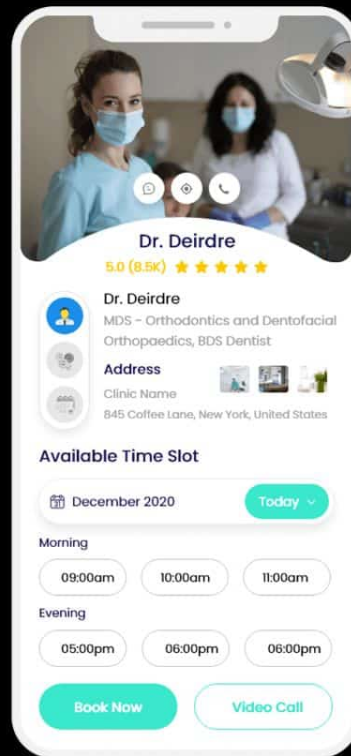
Dr. Deirdre
5.0 (8.5K)

Dr. Deirdre
MDS - Orthodontics and Dentofacial Orthopaedics, BDS Dentist

Address
Clinic Name
845 Coffee Lane, New York, United States

Available Time Slot

December 2020
Today

Morning
09:00am
10:00am
11:00am

Evening
05:00pm
06:00pm
06:00pm

Book Now
Video Call